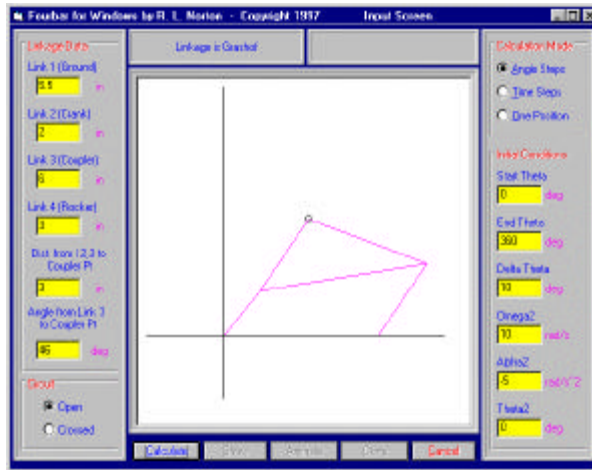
Fourbar for Windows by R. L. Norton - Copyright 1997 Input Screen

Linkage Data

Link 1 (Ground)
5.5 in

Link 2 (Crank)
2 in

Link 3 (Coupler)
6 in

Link 4 (Rocker)
3 in

Dist. from 1,2,3 to Coupler Pt
3 in

Angle from Link 3 to Coupler Pt
45 deg

Circuit
Open
Crossed

Linkage is Grashof

Calculate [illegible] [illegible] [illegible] Cancel

Calculation Mode
Angle Steps
Time Steps
One Position

Initial Conditions

Start Theta
0 deg

End Theta
360 deg

Delta Theta
10 deg

Omega2
10 rad/s

Alpha2
-5 rad/s^2

Theta2
0 deg